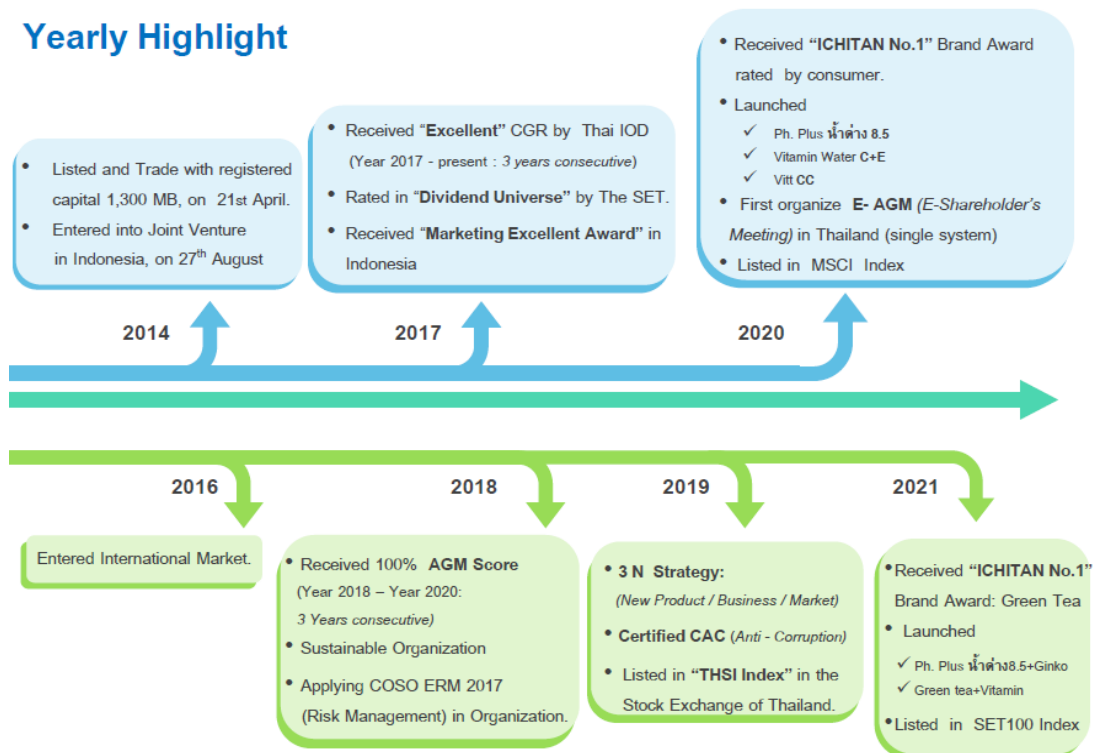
Yearly Highlight

- Listed and Trade with registered capital 1,300 MB, on 21st April.
- Entered into Joint Venture in Indonesia, on 27th August

2014

- Received "Excellent" CGR by Thai IOD (Year 2017 - present : 3 years consecutive)
- Rated in "Dividend Universe" by The SET.
- Received "Marketing Excellent Award" in Indonesia

2017

- Received "ICHITAN No.1" Brand Award rated by consumer.
- Launched
  ✓ Ph. Plus น้ำด่าง 8.5
  ✓ Vitamin Water C+E
  ✓ Vitt CC
- First organize E- AGM (E-Shareholder's Meeting) in Thailand (single system)
- Listed in MSCI Index

2020

2016

Entered International Market.

2018

- Received 100% AGM Score (Year 2018 – Year 2020: 3 Years consecutive)
- Sustainable Organization
- Applying COSO ERM 2017 (Risk Management) in Organization.

2019

- 3 N Strategy: (New Product / Business / Market)
- Certified CAC (Anti - Corruption)
- Listed in "THSI Index" in the Stock Exchange of Thailand.

2021

- Received "ICHITAN No.1" Brand Award: Green Tea
- Launched
  ✓ Ph. Plus น้ำด่าง8.5+Ginko
  ✓ Green tea+Vitamin
- Listed in SET100 Index